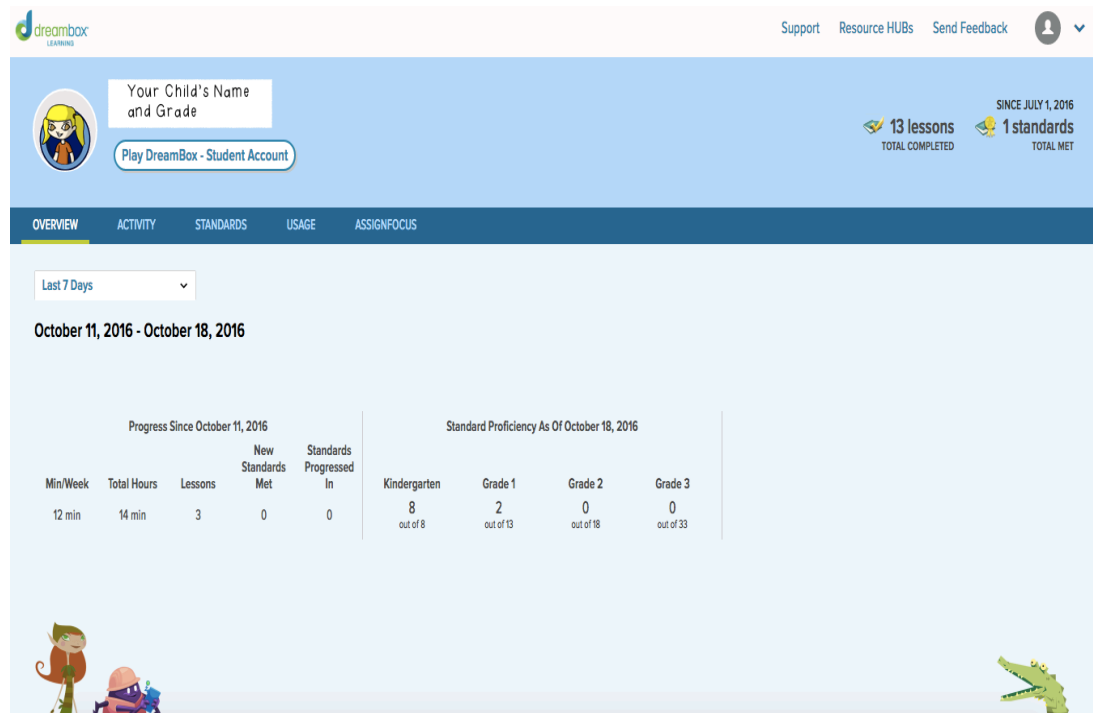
dreambox LEARNING

Support Resource HUBs Send Feedback

Your Child's Name and Grade

Play DreamBox - Student Account

SINCE JULY 1, 2016

13 lessons TOTAL COMPLETED

1 standards TOTAL MET

OVERVIEW ACTIVITY STANDARDS USAGE ASSIGNFOCUS

Last 7 Days

October 11, 2016 - October 18, 2016

| Progress Since October 11, 2016 | | | | | Standard Proficiency As Of October 18, 2016 | | | |
|---|---|---|---|---|---|---|---|---|
| Min/Week | Total Hours | Lessons | New Standards Met | Standards Progressed In | Kindergarten | Grade 1 | Grade 2 | Grade 3 |
| 12 min | 14 min | 3 | 0 | 0 | 8 out of 8 | 2 out of 13 | 0 out of 18 | 0 out of 33 |